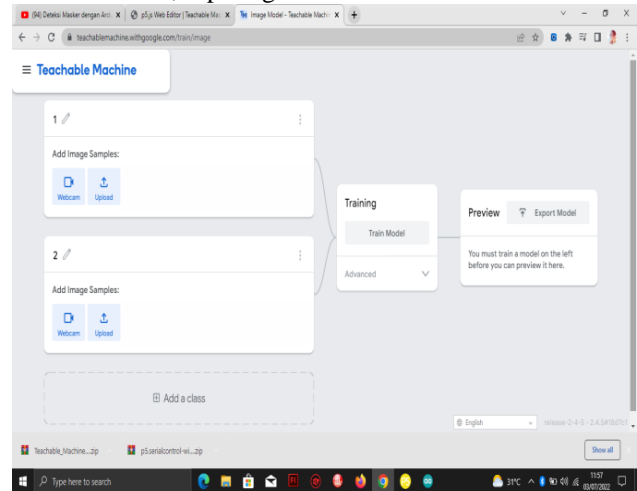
(94) Deteksi Masker dengan Ard ×
p5.js Web Editor | Teachable Ma ×
Image Model - Teachable Machi ×
+

teachablemachine.withgoogle.com/train/image

≡ Teachable Machine

1

Add Image Samples:

Webcam
Upload

2

Add Image Samples:

Webcam
Upload

Add a class

Training

Train Model

Advanced

Preview

Export Model

You must train a model on the left before you can preview it here.

English

release-2-4-5 - 2.4.5

Teachable_Machine....zip
p5.serialcontrol-wi....zip

Show all

Type here to search

31°C

11:57
03/07/2022